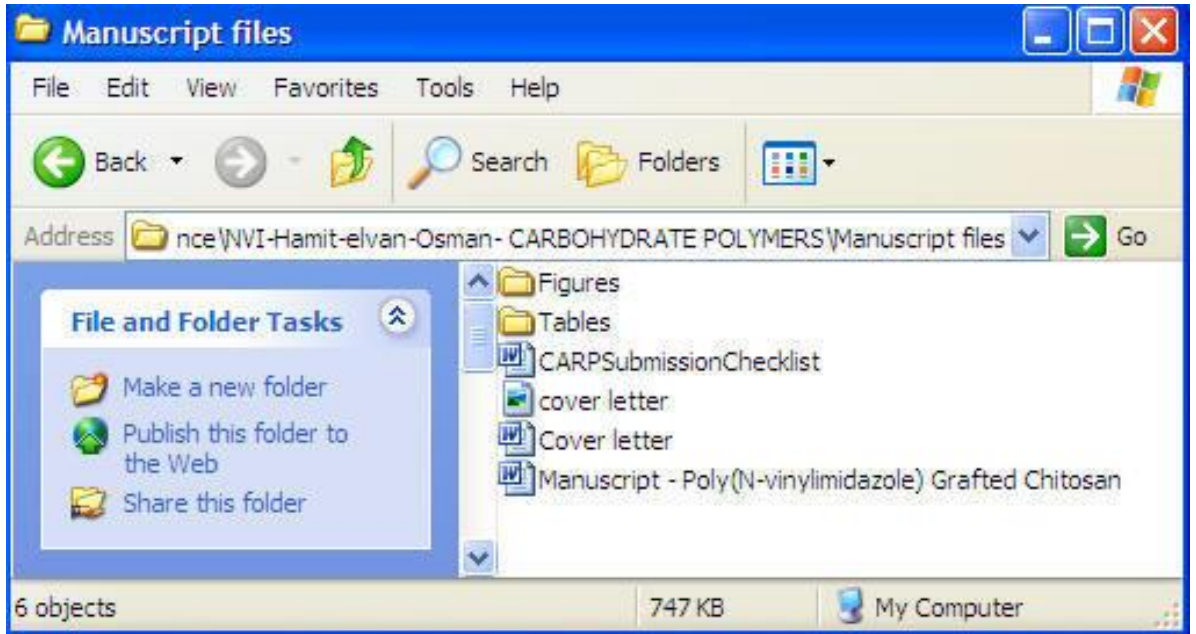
Manuscript files

File Edit View Favorites Tools Help

Back Search Folders

Address nce\NVI-Hamit-elvan-Osman- CARBOHYDRATE POLYMERS\Manuscript files Go

File and Folder Tasks

Make a new folder
Publish this folder to the Web
Share this folder

Figures
Tables
CARPSubmissionChecklist
cover letter
Cover letter
Manuscript - Poly(N-vinylimidazole) Grafted Chitosan

6 objects 747 KB My Computer